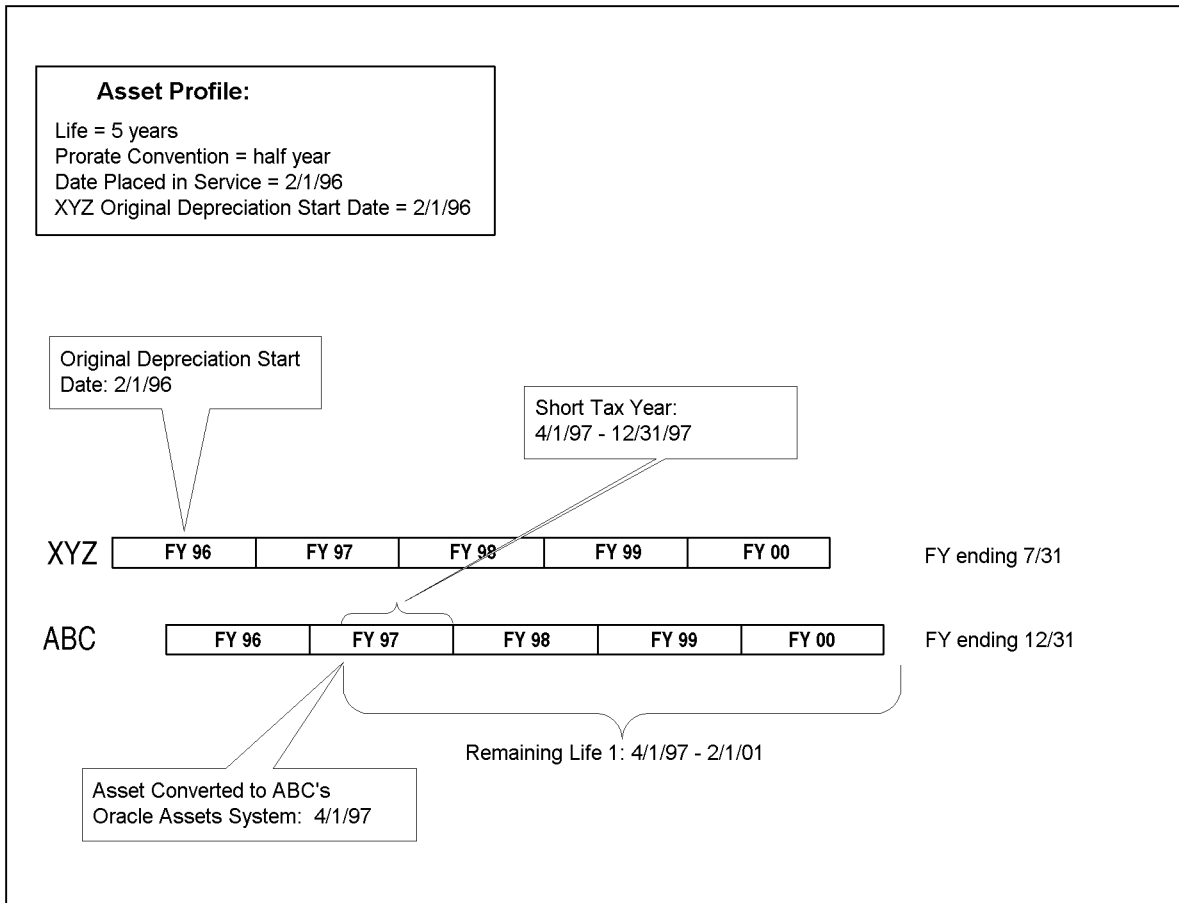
Asset Profile:

Life = 5 years
Prorate Convention = half year
Date Placed in Service = 2/1/96
XYZ Original Depreciation Start Date = 2/1/96

Original Depreciation Start Date: 2/1/96

Short Tax Year: 4/1/97 - 12/31/97

XYZ

| FY 96 | FY 97 | FY 98 | FY 99 | FY 00 |
|---|---|---|---|---|

FY ending 7/31

ABC

| FY 96 | FY 97 | FY 98 | FY 99 | FY 00 |
|---|---|---|---|---|

FY ending 12/31

Remaining Life 1: 4/1/97 - 2/1/01

Asset Converted to ABC's Oracle Assets System: 4/1/97